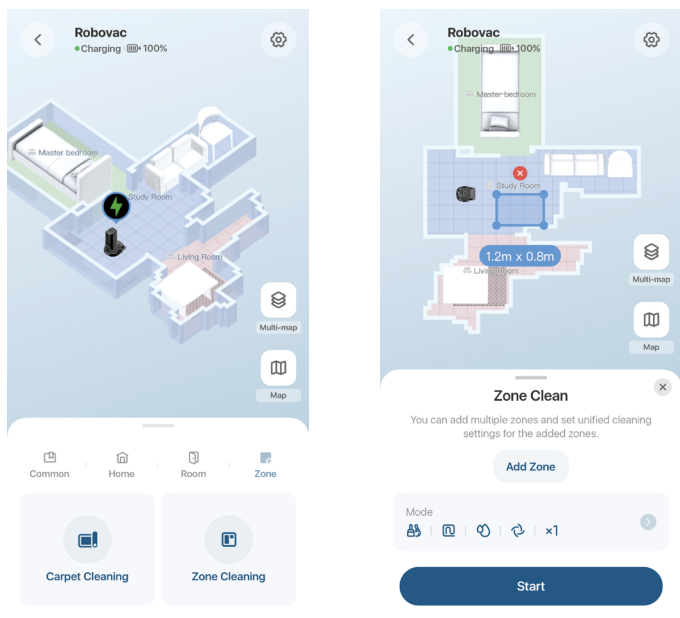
Robovac
Charging 100%

Master bedroom
Study Room
Living Room

Multi-map
Map

Common
Home
Room
Zone

Carpet Cleaning
Zone Cleaning

Robovac
Charging 100%

Master bedroom
Study Room
1.2m x 0.8m
Living Room

Multi-map
Map

Zone Clean
You can add multiple zones and set unified cleaning settings for the added zones.

Add Zone

Mode
×1

Start